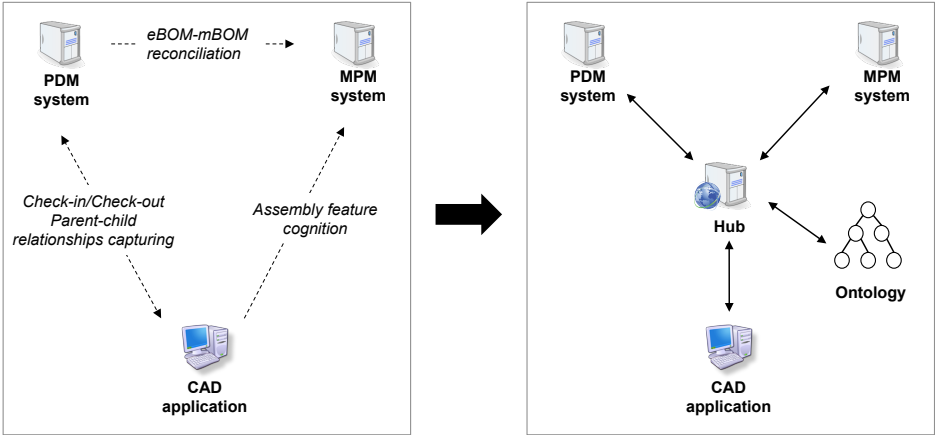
PDM system

eBOM-mBOM reconciliation

MPM system

Check-in/Check-out Parent-child relationships capturing

Assembly feature cognition

CAD application

PDM system

MPM system

Hub

Ontology

CAD application